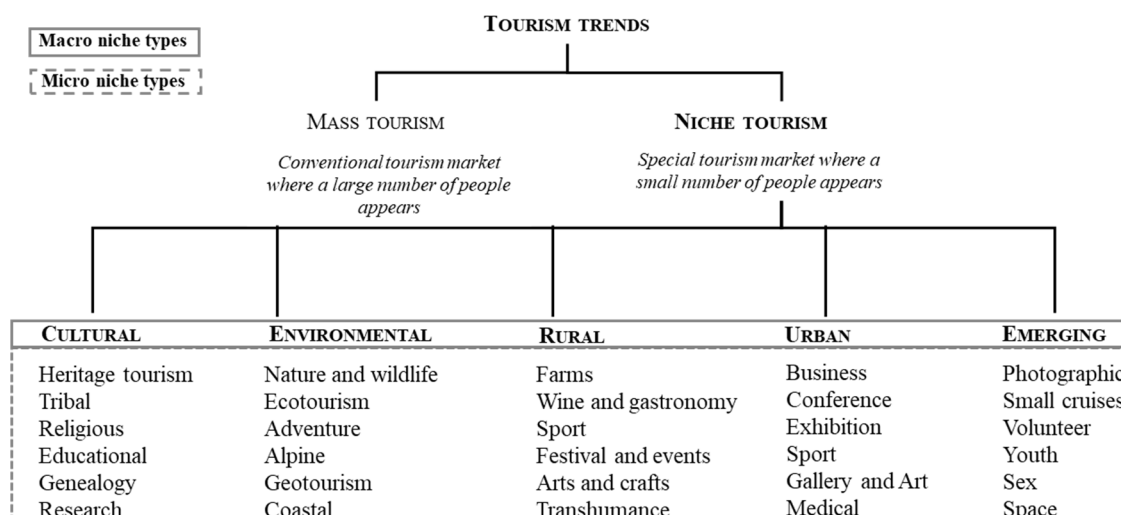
Macro niche types

Micro niche types

TOURISM TRENDS

MASS TOURISM

Conventional tourism market where a large number of people appears

NICHE TOURISM

Special tourism market where a small number of people appears

CULTURAL
Heritage tourism
Tribal
Religious
Educational
Genealogy
Research

ENVIRONMENTAL
Nature and wildlife
Ecotourism
Adventure
Alpine
Geotourism
Coastal

RURAL
Farms
Wine and gastronomy
Sport
Festival and events
Arts and crafts
Transhumance

URBAN
Business
Conference
Exhibition
Sport
Gallery and Art
Medical

EMERGING
Photographic
Small cruises
Volunteer
Youth
Sex
Space